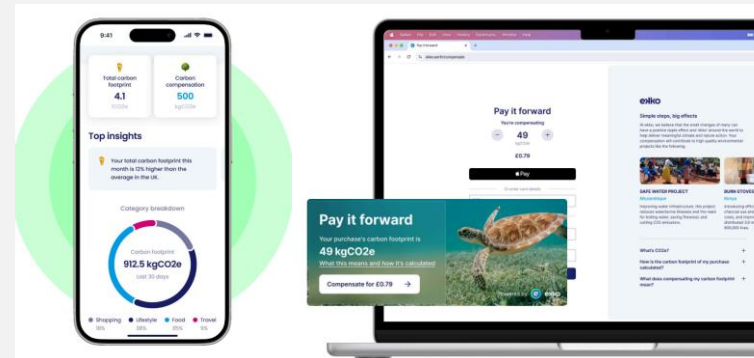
9:41

Total carbon footprint
4.1
tCO2e

Carbon compensation
500
kgCO2e

Top insights

Your total carbon footprint this month is 12% higher than the average in the UK.

Category breakdown

Carbon footprint
912.5 kgCO2e
Last 30 days

Shopping
Lifestyle
Food
Travel

Pay it forward
You're compensating
-
49
+
£0.79
Pay

ekko
Simple steps, big effects
SAFE WATER PROJECT
BURN STOVES
What's CO2e?
How is the carbon footprint of my purchase calculated?
What does compensating my carbon footprint mean?

Pay it forward
Your purchase's carbon footprint is
49 kgCO2e
What this means and how it's calculated
Compensate for £0.79
Powered by ekko